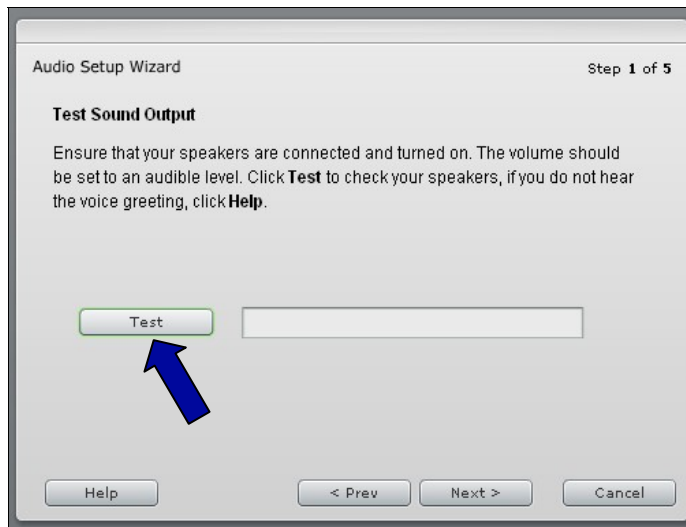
Audio Setup Wizard

Step 1 of 5

Test Sound Output

Ensure that your speakers are connected and turned on. The volume should be set to an audible level. Click Test to check your speakers, if you do not hear the voice greeting, click Help.

Test

Help

< Prev

Next >

Cancel